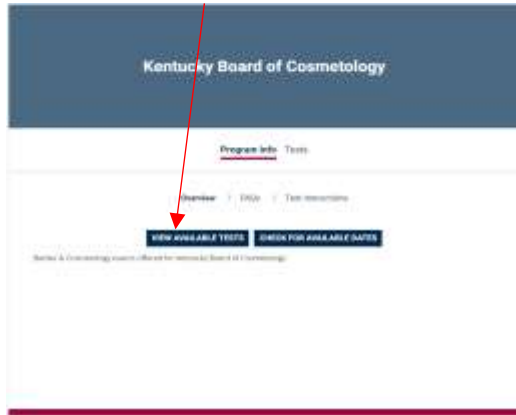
Kentucky Board of Cosmetology

Program Info Tests

Overview | FAQs | Test Instructions

VIEW AVAILABLE TESTS CHECK FOR AVAILABLE DATES

Barber & Cosmetology exams offered for Kentucky Board of Cosmetology